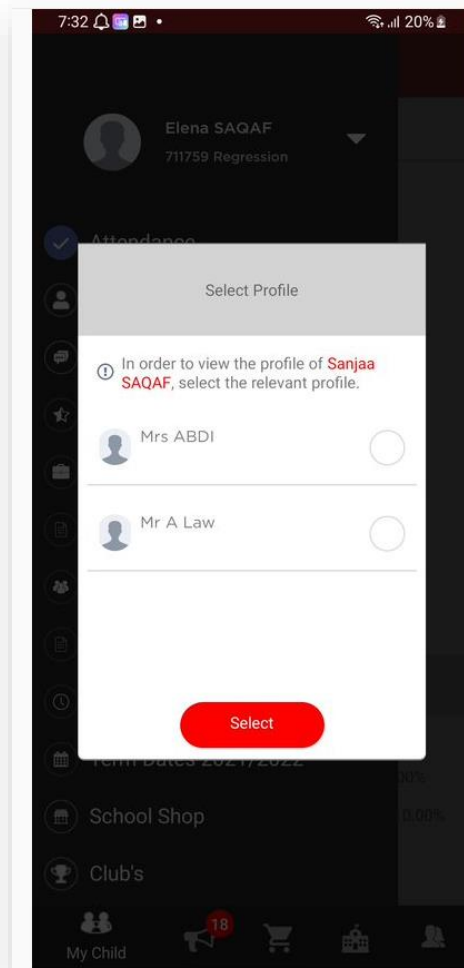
7:32

20%

Elena SAQAF
711759 Regression

Attendance

Select Profile

In order to view the profile of Sanjaa SAQAF, select the relevant profile.

Mrs ABDI

Mr A Law

Select

Term Dates 2021/2022

00%

School Shop

0.00%

Club's

My Child

18